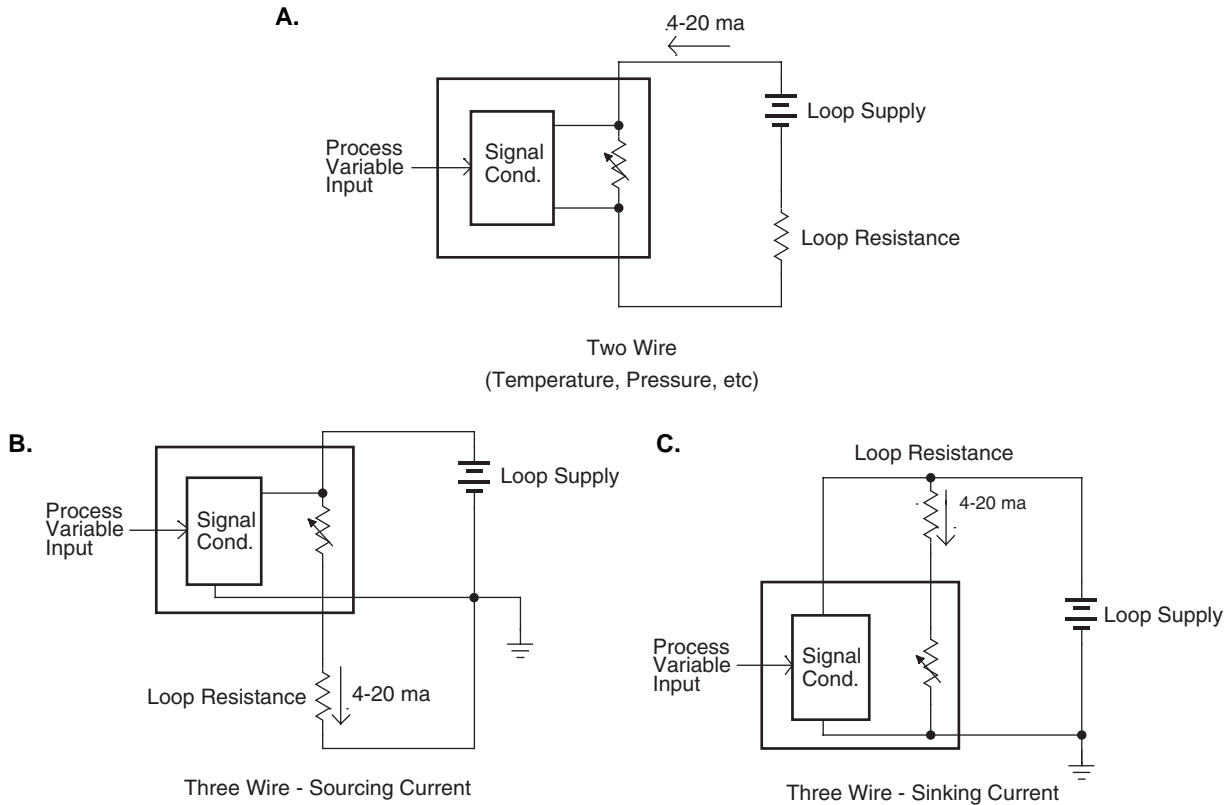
A.

4-20 ma

Loop Supply

Process Variable Input

Signal Cond.

Loop Resistance

Two Wire
(Temperature, Pressure, etc)

B.

Loop Supply

Process Variable Input

Signal Cond.

Loop Resistance

4-20 ma

Three Wire - Sourcing Current

C.

Loop Resistance

4-20 ma

Loop Supply

Process Variable Input

Signal Cond.

Three Wire - Sinking Current